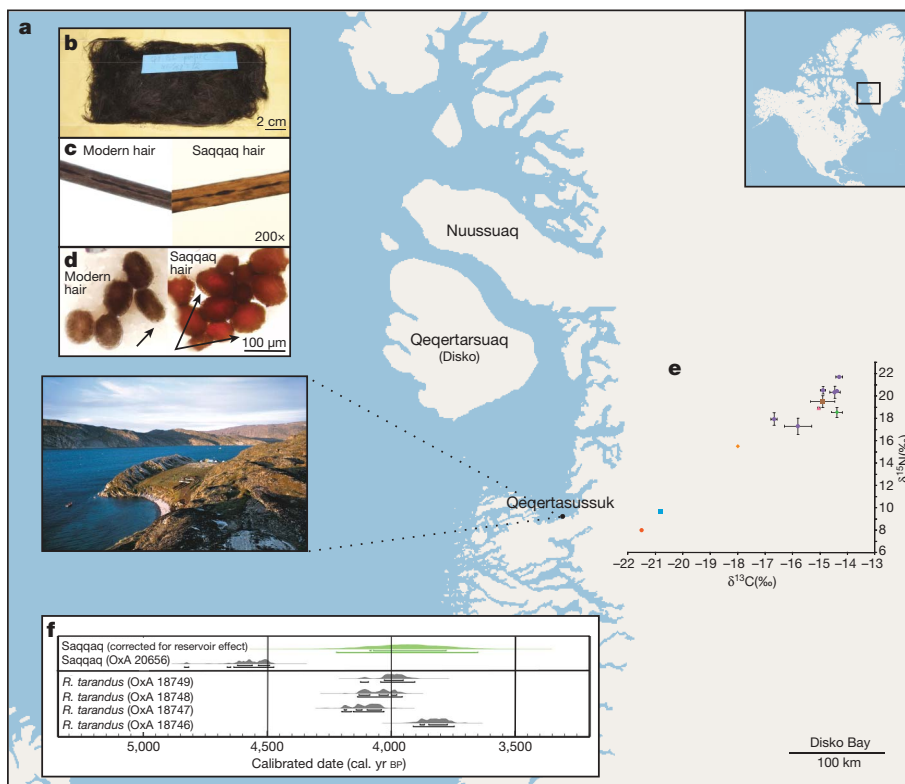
a

b

2 cm

c Modern hair Saqqaq hair

200×

d Modern hair Saqqaq hair

100 μm

Nuussuaq

Qeqertarsuaq (Disko)

Qeqertasussuk

e

22
20
18
16
14
12
10
8
6

$\delta^{15}N$(‰)

−22 −21 −20 −19 −18 −17 −16 −15 −14 −13

$\delta^{13}C$(‰)

f

Saqqaq (corrected for reservoir effect)
Saqqaq (OxA 20656)
*R. tarandus* (OxA 18749)
*R. tarandus* (OxA 18748)
*R. tarandus* (OxA 18747)
*R. tarandus* (OxA 18746)

5,000 4,500 4,000 3,500

Calibrated date (cal. yr BP)

Disko Bay

100 km